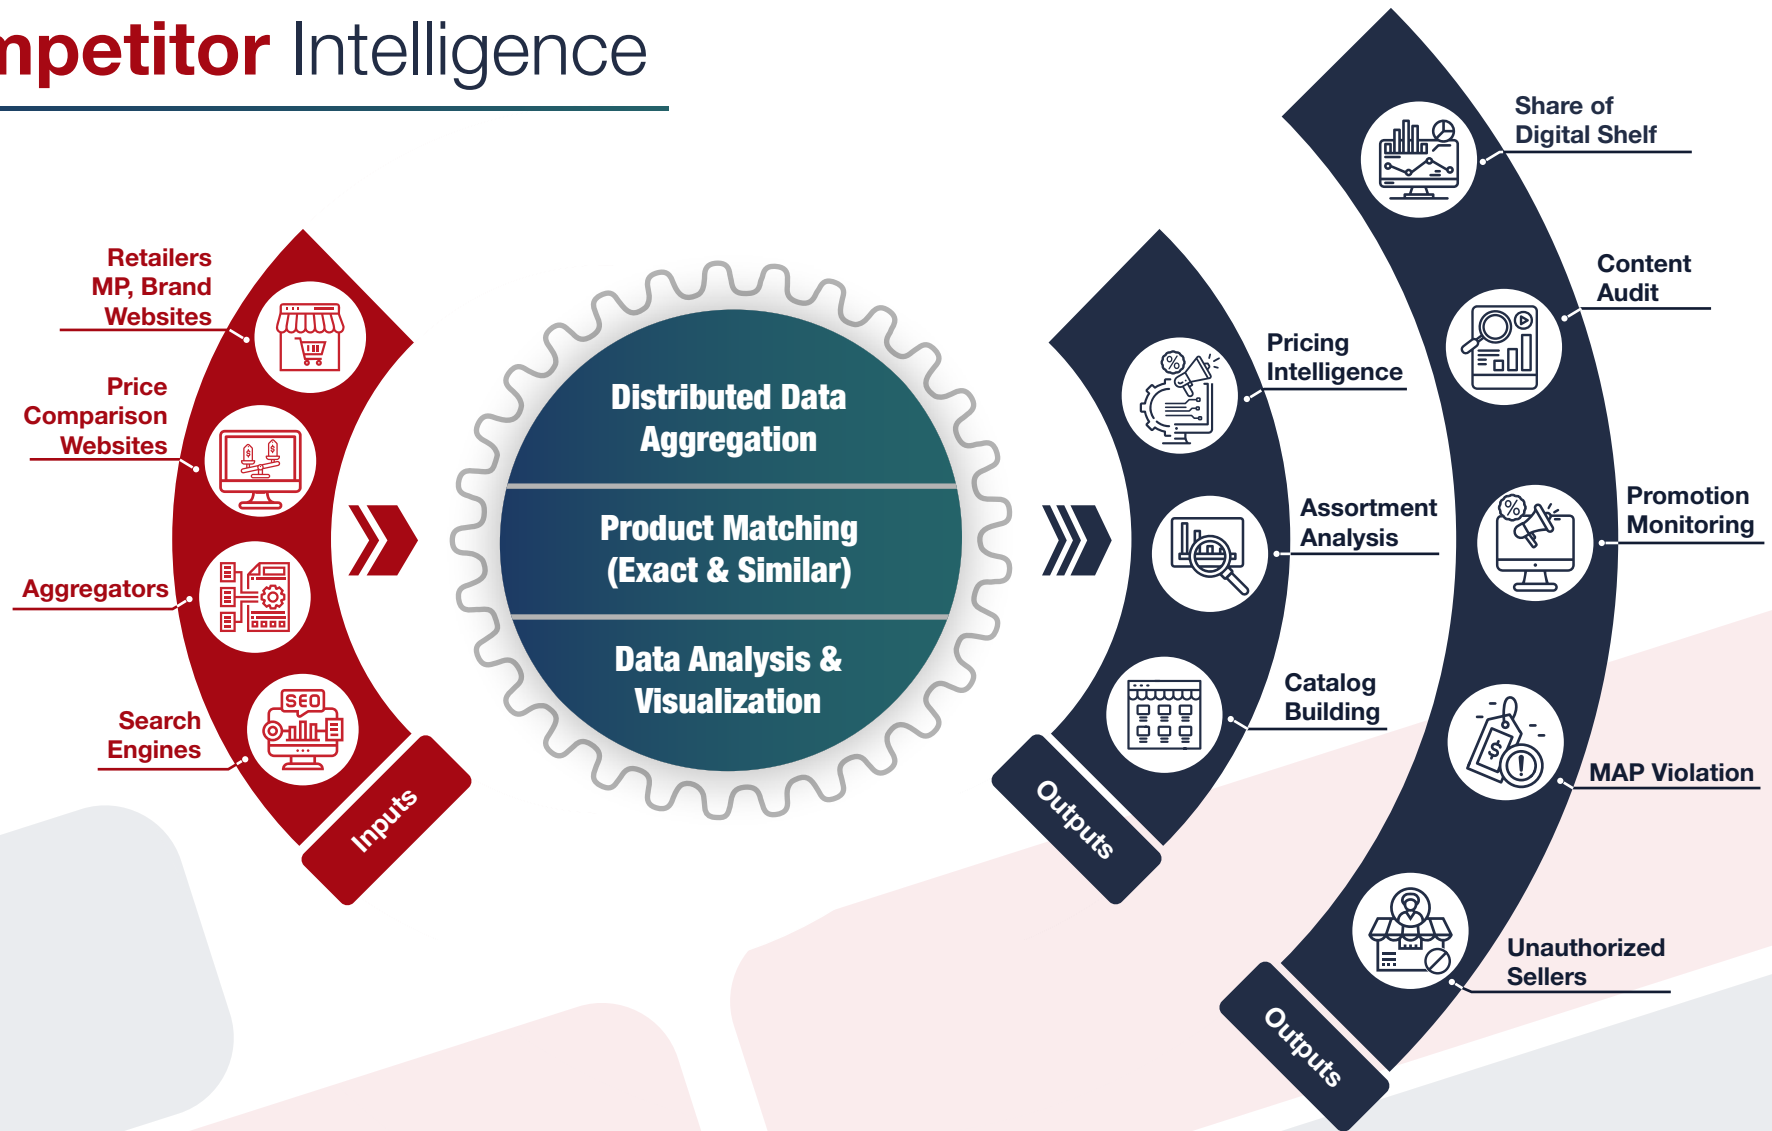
npetitor Intelligence

Retailers MP, Brand Websites

Price Comparison Websites

Aggregators

SEO

Search Engines

Inputs

Distributed Data Aggregation

Product Matching (Exact & Similar)

Data Analysis & Visualization

Pricing Intelligence

Assortment Analysis

Catalog Building

Outputs

Share of Digital Shelf

Content Audit

Promotion Monitoring

MAP Violation

Unauthorized Sellers

Outputs